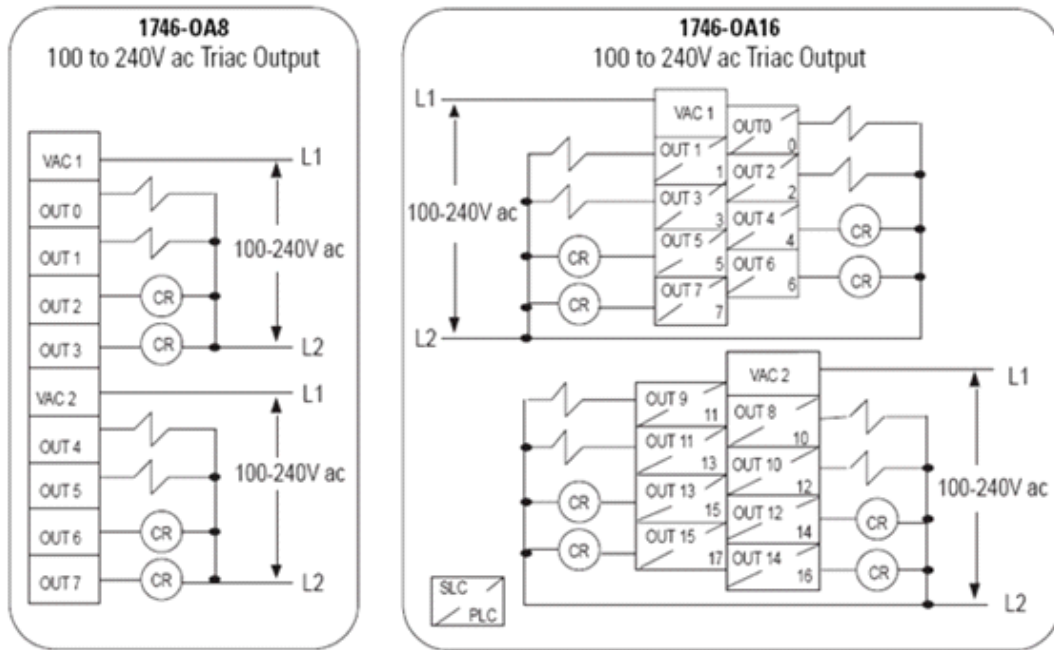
1746-OA8
100 to 240V ac Triac Output

VAC 1
OUT 0
OUT 1
OUT 2
OUT 3
VAC 2
OUT 4
OUT 5
OUT 6
OUT 7

CR
CR
CR
CR

L1
100-240V ac
L2
L1
100-240V ac
L2

1746-OA16
100 to 240V ac Triac Output

L1
100-240V ac
L2

VAC 1
OUT 1
1
OUT 3
3
OUT 5
5
OUT 7
7
OUT0
0
OUT 2
2
OUT 4
4
OUT 6
6

CR
CR
CR
CR

VAC 2
OUT 9
11
OUT 11
13
OUT 13
15
OUT 15
17
OUT 8
10
OUT 10
12
OUT 12
14
OUT 14
16

CR
CR
CR
CR

L1
100-240V ac
L2

SLC
PLC